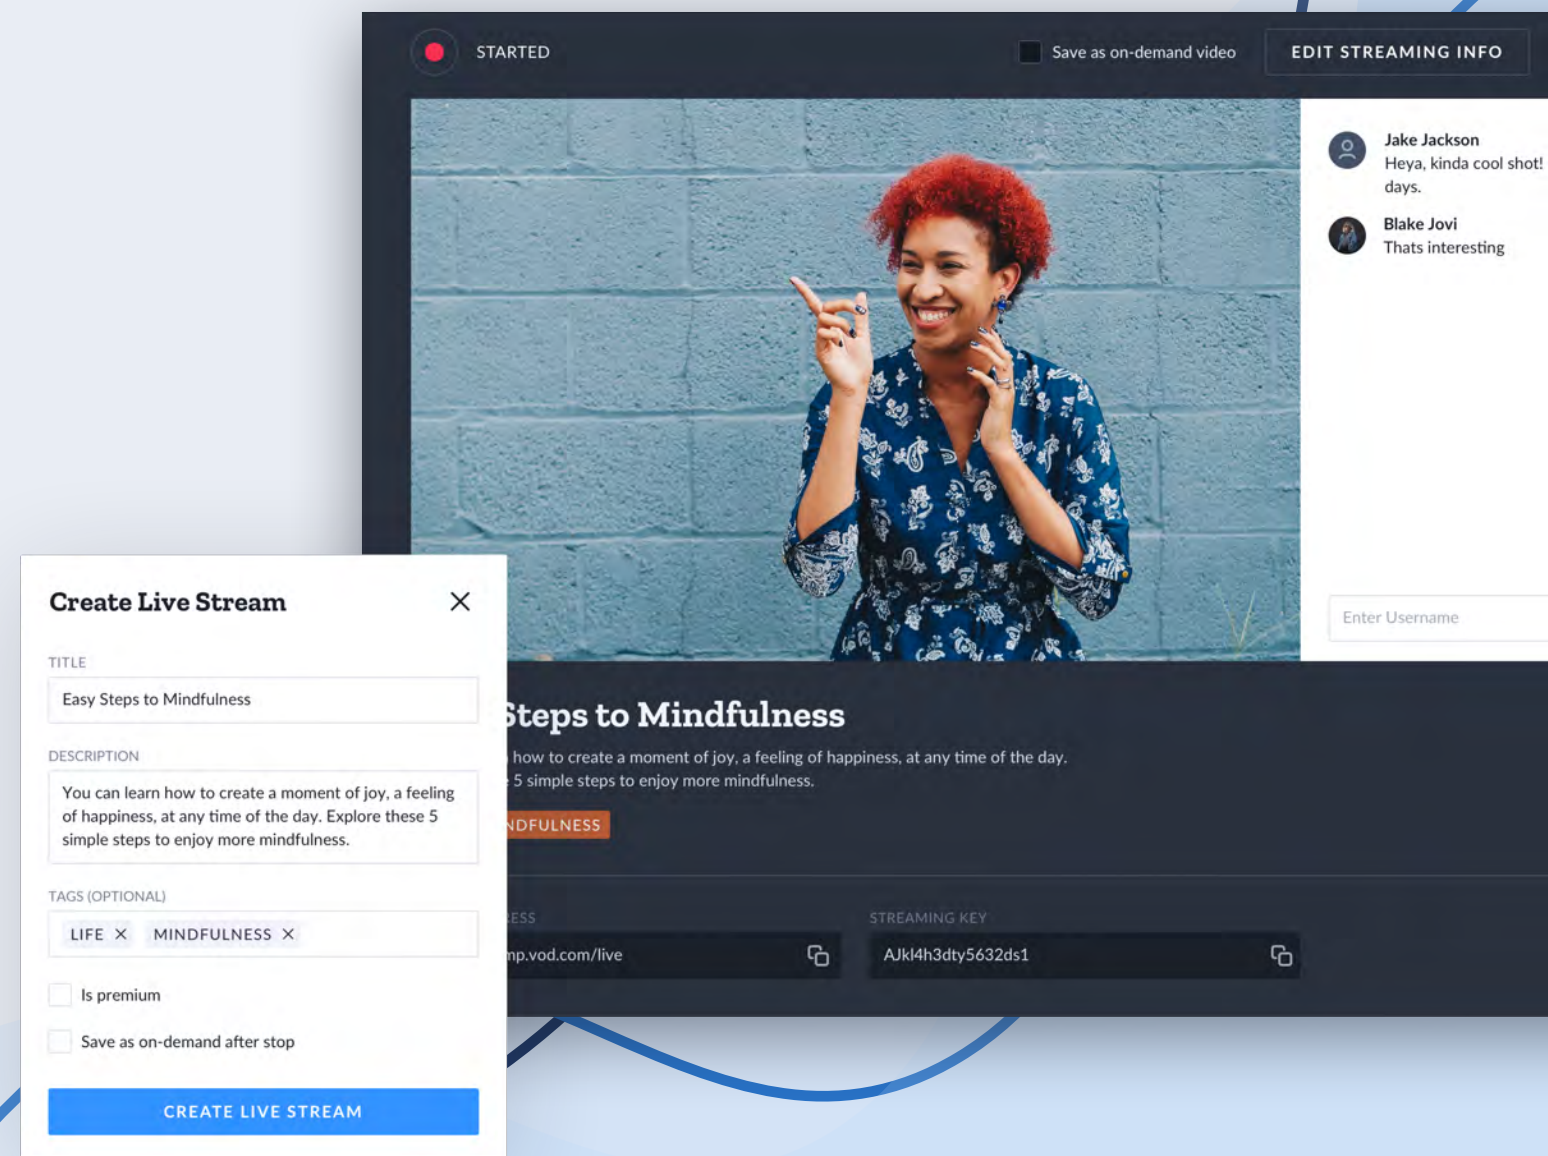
STARTED

Save as on-demand video

EDIT STREAMING INFO

Jake Jackson
Heya, kinda cool shot! days.

Blake Jovi
Thats interesting

Enter Username

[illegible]Steps to Mindfulness

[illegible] how to create a moment of joy, a feeling of happiness, at any time of the day. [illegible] 5 simple steps to enjoy more mindfulness.

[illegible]NDFULNESS

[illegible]ESS

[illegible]np.vod.com/live

STREAMING KEY

AJkl4h3dty5632ds1

Create Live Stream

TITLE

Easy Steps to Mindfulness

DESCRIPTION

You can learn how to create a moment of joy, a feeling of happiness, at any time of the day. Explore these 5 simple steps to enjoy more mindfulness.

TAGS (OPTIONAL)

LIFE ✕ MINDFULNESS ✕

Is premium

Save as on-demand after stop

CREATE LIVE STREAM